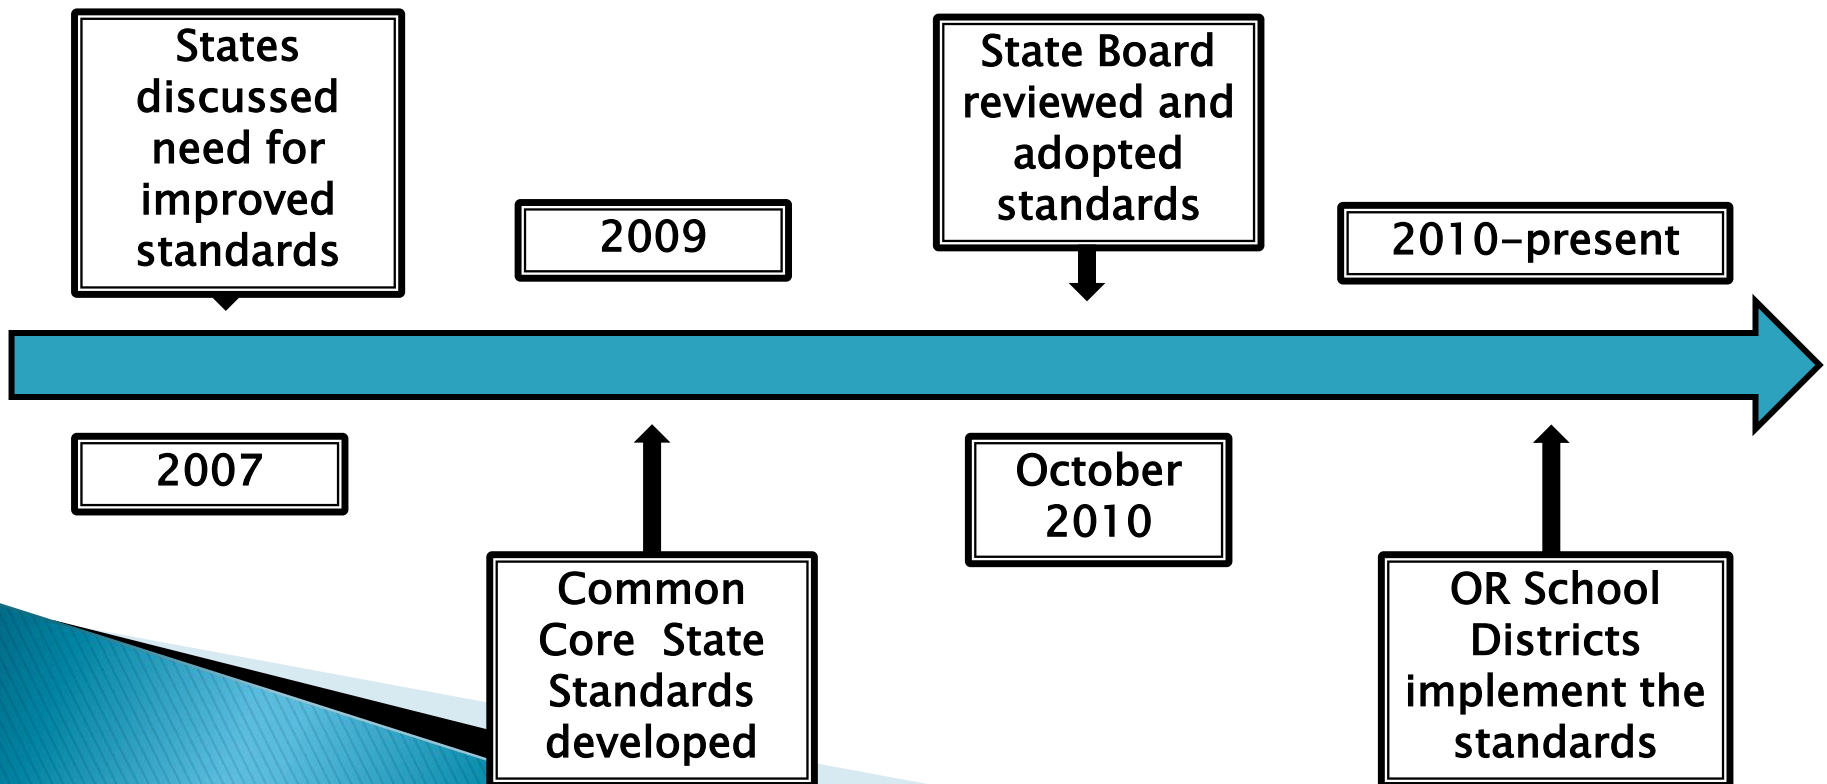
States discussed need for improved standards

2009

State Board reviewed and adopted standards

2010-present

2007

Common Core State Standards developed

October 2010

OR School Districts implement the standards